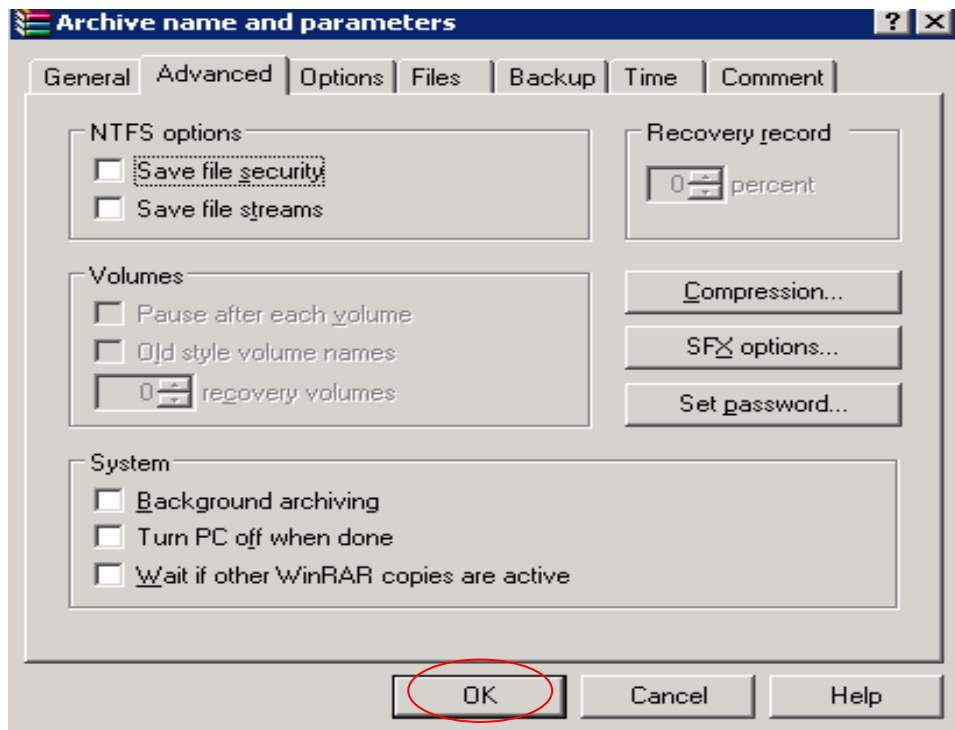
Archive name and parameters

?

General

Advanced

Options

Files

Backup

Time

Comment

NTFS options

Save file security

Save file streams

Recovery record

0 percent

Volumes

Pause after each volume

Old style volume names

0 recovery volumes

Compression...

SFX options...

Set password...

System

Background archiving

Turn PC off when done

Wait if other WinRAR copies are active

OK

Cancel

Help